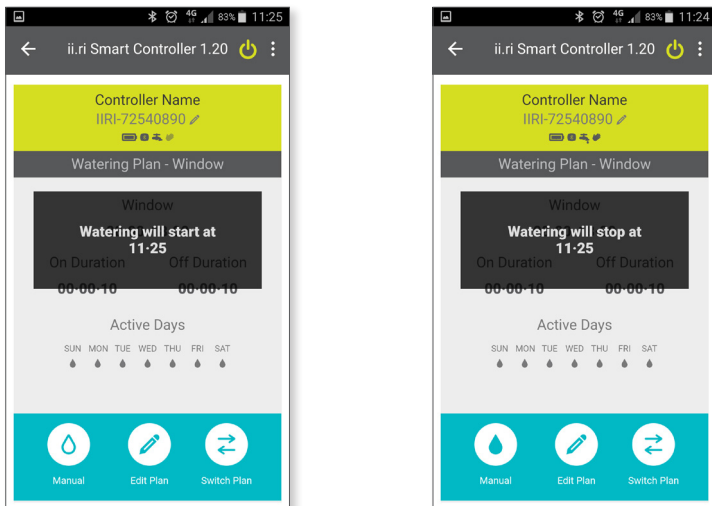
4G 83% 11:25

ii.ri Smart Controller 1.20

Controller Name
IIRI-72540890

Watering Plan - Window

Window

Watering will start at 11:25

On Duration
00:00:10

Off Duration
00:00:10

Active Days
SUN MON TUE WED THU FRI SAT

Manual
Edit Plan
Switch Plan

4G 83% 11:24

ii.ri Smart Controller 1.20

Controller Name
IIRI-72540890

Watering Plan - Window

Window

Watering will stop at 11:25

On Duration
00:00:10

Off Duration
00:00:10

Active Days
SUN MON TUE WED THU FRI SAT

Manual
Edit Plan
Switch Plan